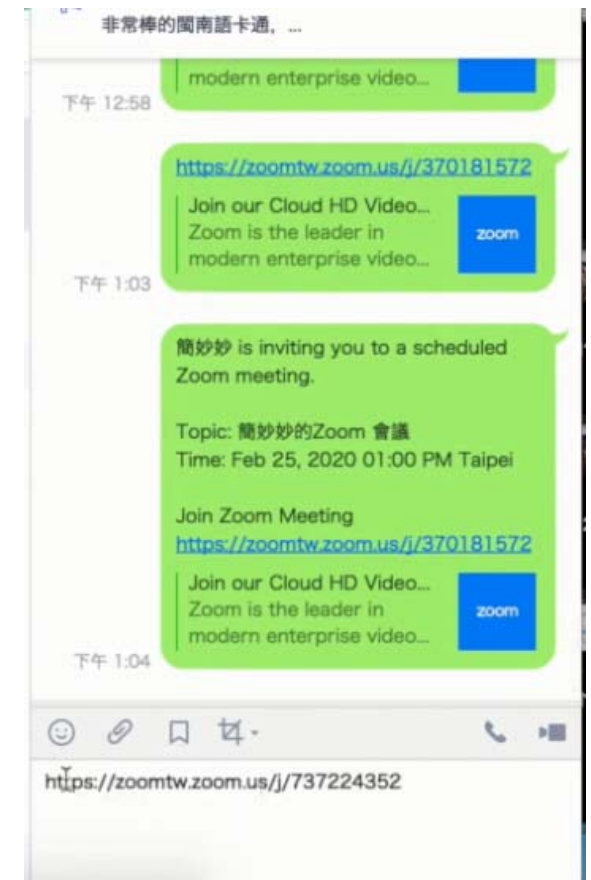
非常棒的閩南語卡通，...

modern enterprise video...

下午 12:58

https://zoomtw.zoom.us/j/370181572

Join our Cloud HD Video...
Zoom is the leader in modern enterprise video...

zoom

下午 1:03

簡妙妙 is inviting you to a scheduled Zoom meeting.

Topic: 簡妙妙的Zoom 會議
Time: Feb 25, 2020 01:00 PM Taipei

Join Zoom Meeting
https://zoomtw.zoom.us/j/370181572

Join our Cloud HD Video...
Zoom is the leader in modern enterprise video...

zoom

下午 1:04

https://zoomtw.zoom.us/j/737224352